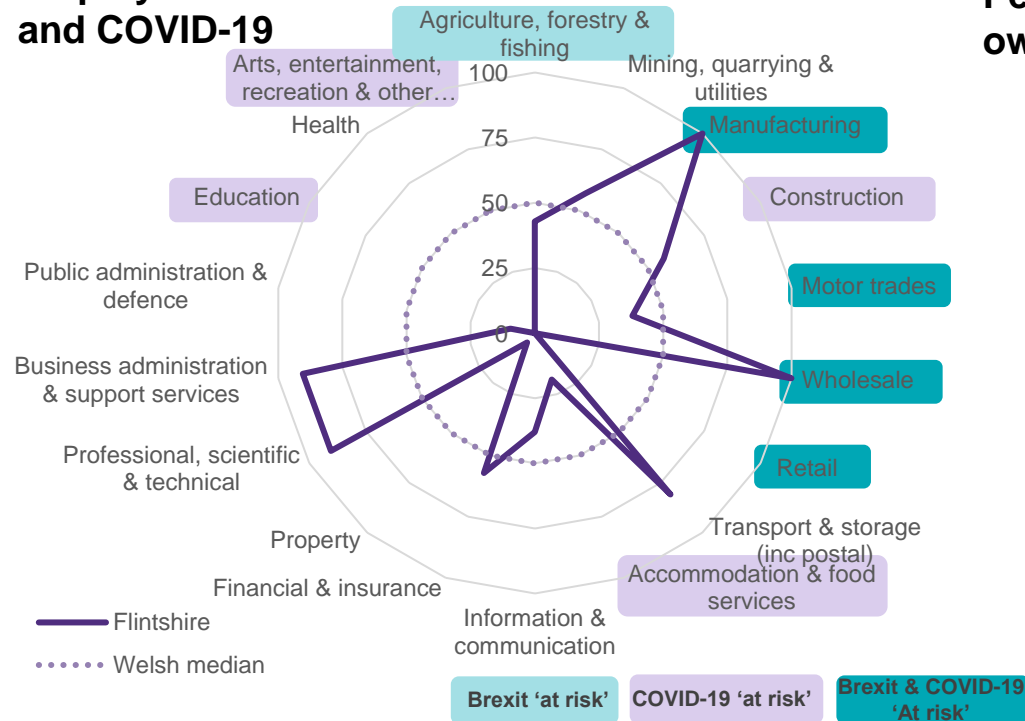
and COVID-19

Po
ow

Agriculture, forestry & fishing
Mining, quarrying & utilities
Manufacturing
Construction
Motor trades
Wholesale
Retail
Transport & storage (inc postal)
Accommodation & food services
Information & communication
Financial & insurance
Property
Professional, scientific & technical
Business administration & support services
Public administration & defence
Education
Health
Arts, entertainment, recreation & other…

100
75
50
25
0

Flintshire
Welsh median

Brexit 'at risk'
COVID-19 'at risk'
Brexit & COVID-19 'At risk'